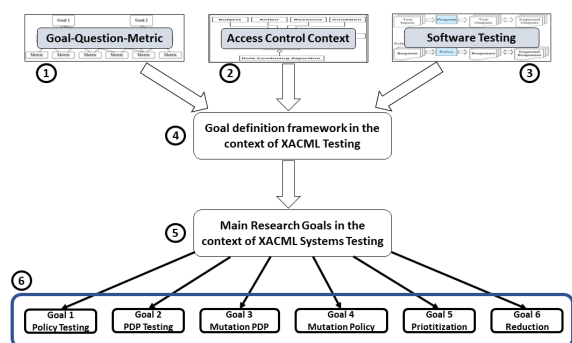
Goal 1
Goal 2
Goal-Question-Metric
Metric Metric Metric Metric Metric Metric Metric Metric
1

Subject Action Resource Condition
Access Control Context
Rule Combining Algorithm
2

Test Inputs Program Test Outputs Expected Outputs
Software Testing
Requests Policy Responses Expected Responses
3

4
Goal definition framework in the context of XACML Testing

5
Main Research Goals in the context of XACML Systems Testing

6
Goal 1
Policy Testing

Goal 2
PDP Testing

Goal 3
Mutation PDP

Goal 4
Mutation Policy

Goal 5
Priotitization

Goal 6
Reduction